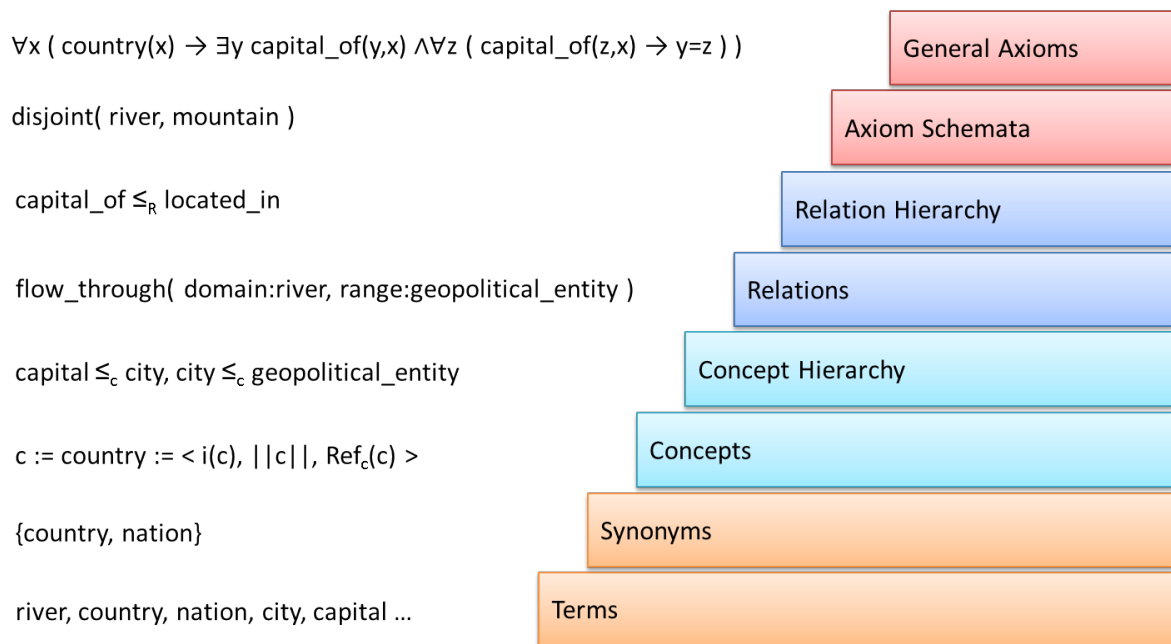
$\forall x$ ( country(x) $\rightarrow \exists y$ capital_of(y,x) $\wedge \forall z$ ( capital_of(z,x) $\rightarrow$ y=z ) )

General Axioms

disjoint( river, mountain )

Axiom Schemata

capital_of $\leq_R$ located_in

Relation Hierarchy

flow_through( domain:river, range:geopolitical_entity )

Relations

capital $\leq_c$ city, city $\leq_c$ geopolitical_entity

Concept Hierarchy

c := country := < i(c), ||c||, Ref$_c$(c) >

Concepts

{country, nation}

Synonyms

river, country, nation, city, capital …

Terms